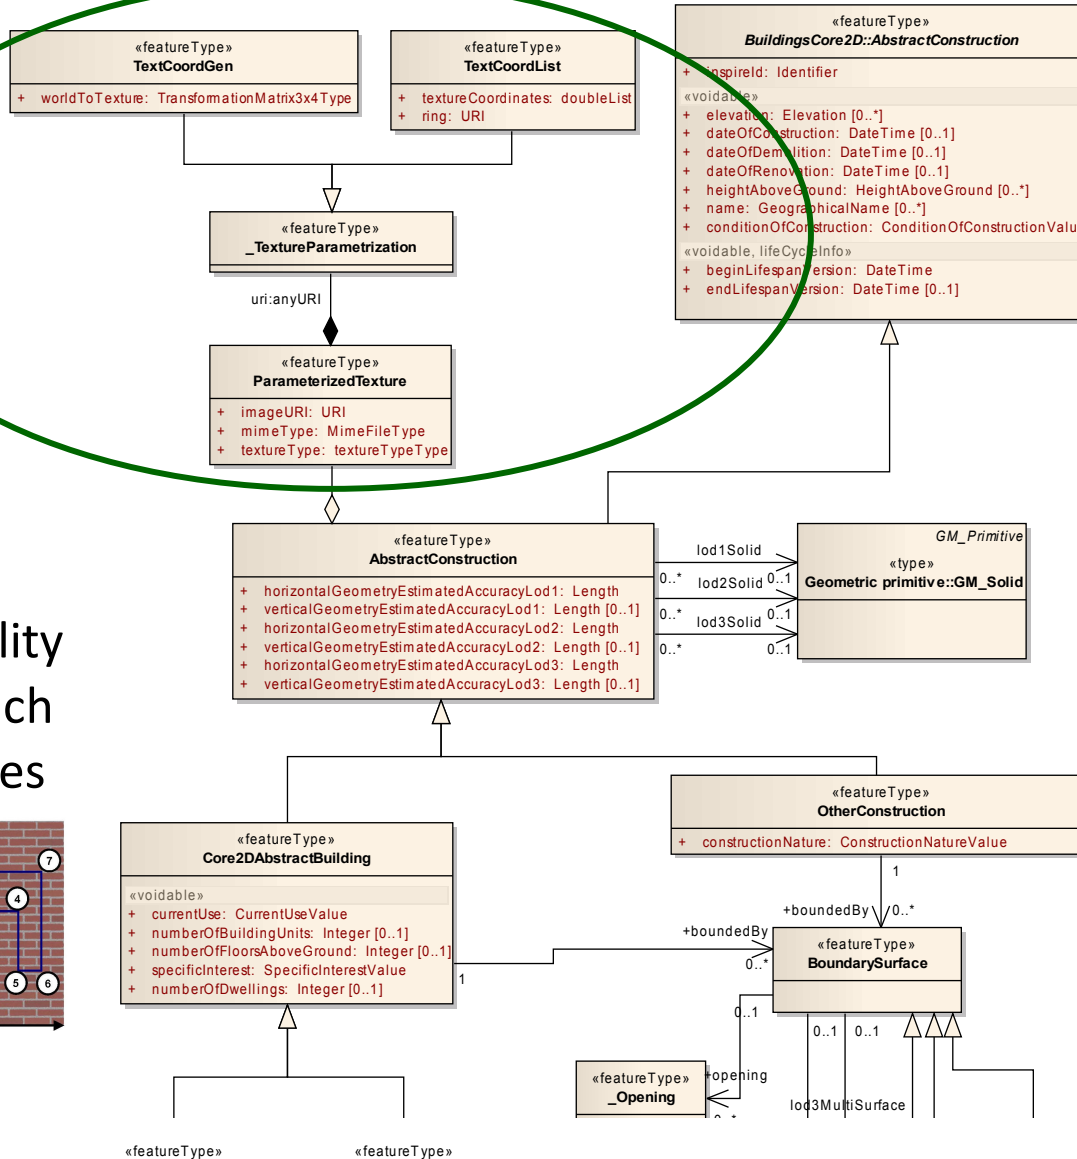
«featureType»
TextCoordGen

+ worldToTexture: TransformationMatrix3x4Type

«featureType»
TextCoordList

+ textureCoordinates: doubleList
+ ring: URI

«featureType»
_TextureParametrization

uri:anyURI

«featureType»
ParameterizedTexture

+ imageURI: URI
+ mimeType: MimeFileType
+ textureType: textureTypeType

«featureType»
BuildingsCore2D::AbstractConstruction

+ inspireId: Identifier
«voidable»
+ elevation: Elevation [0..*]
+ dateOfConstruction: DateTime [0..1]
+ dateOfDemolition: DateTime [0..1]
+ dateOfRenovation: DateTime [0..1]
+ heightAboveGround: HeightAboveGround [0..*]
+ name: GeographicalName [0..*]
+ conditionOfConstruction: ConditionOfConstructionValu
«voidable, lifeCycleInfo»
+ beginLifespanVersion: DateTime
+ endLifespanVersion: DateTime [0..1]

«featureType»
AbstractConstruction

+ horizontalGeometryEstimatedAccuracyLod1: Length
+ verticalGeometryEstimatedAccuracyLod1: Length [0..1]
+ horizontalGeometryEstimatedAccuracyLod2: Length
+ verticalGeometryEstimatedAccuracyLod2: Length [0..1]
+ horizontalGeometryEstimatedAccuracyLod3: Length
+ verticalGeometryEstimatedAccuracyLod3: Length [0..1]

lod1Solid
0..* lod2Solid 0..1
0..* 0..1
lod3Solid
0..* 0..1

GM_Primitive
«type»
Geometric primitive::GM_Solid

lity
ch
es

7
4
5 6

«featureType»
OtherConstruction

+ constructionNature: ConstructionNatureValue

1

«featureType»
Core2DAbstractBuilding

«voidable»
+ currentUse: CurrentUseValue
+ numberOfBuildingUnits: Integer [0..1]
+ numberOfFloorsAboveGround: Integer [0..1]
+ specificInterest: SpecificInterestValue
+ numberOfDwellings: Integer [0..1]

1

+boundedBy 0..*
+boundedBy
0..*

«featureType»
BoundarySurface

0..1
0..1 0..1

«featureType»
_Opening

+opening
0..*

lod3MultiSurface

«featureType»
«featureType»